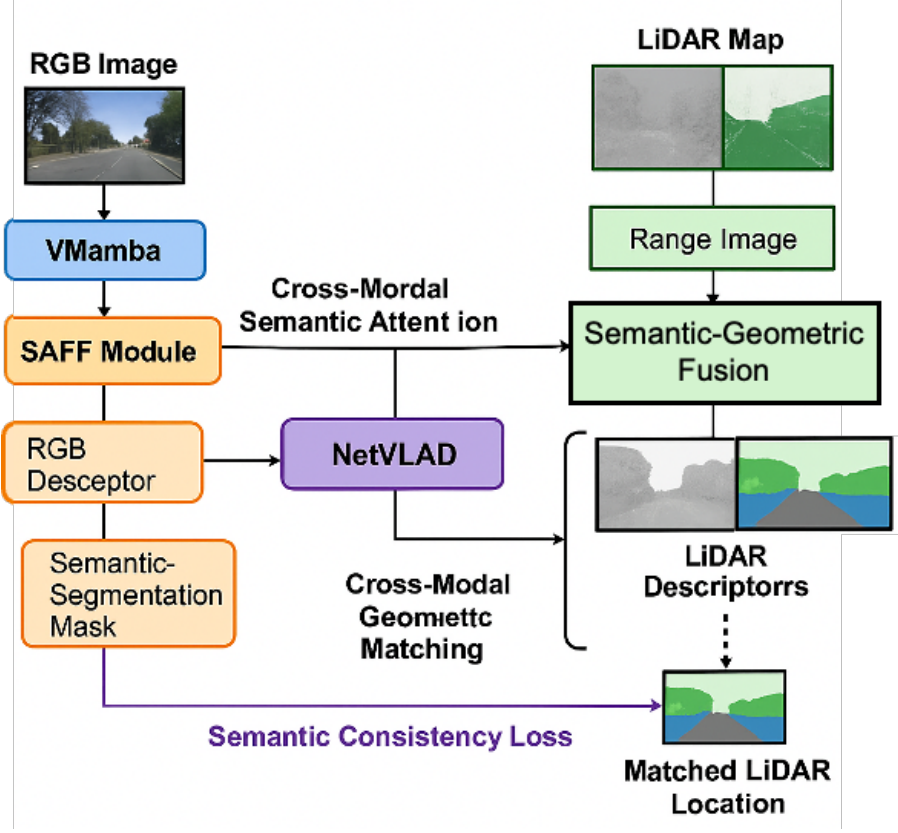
RGB Image

VMamba

SAFF Module

RGB Desceptor

Semantic-Segmentation Mask

Cross-Mordal Semantic Attent ion

NetVLAD

Cross-Modal Geomettc Matching

LiDAR Map

Range Image

Semantic-Geometric Fusion

LiDAR Descriptorrs

Semantic Consistency Loss

Matched LiDAR Location